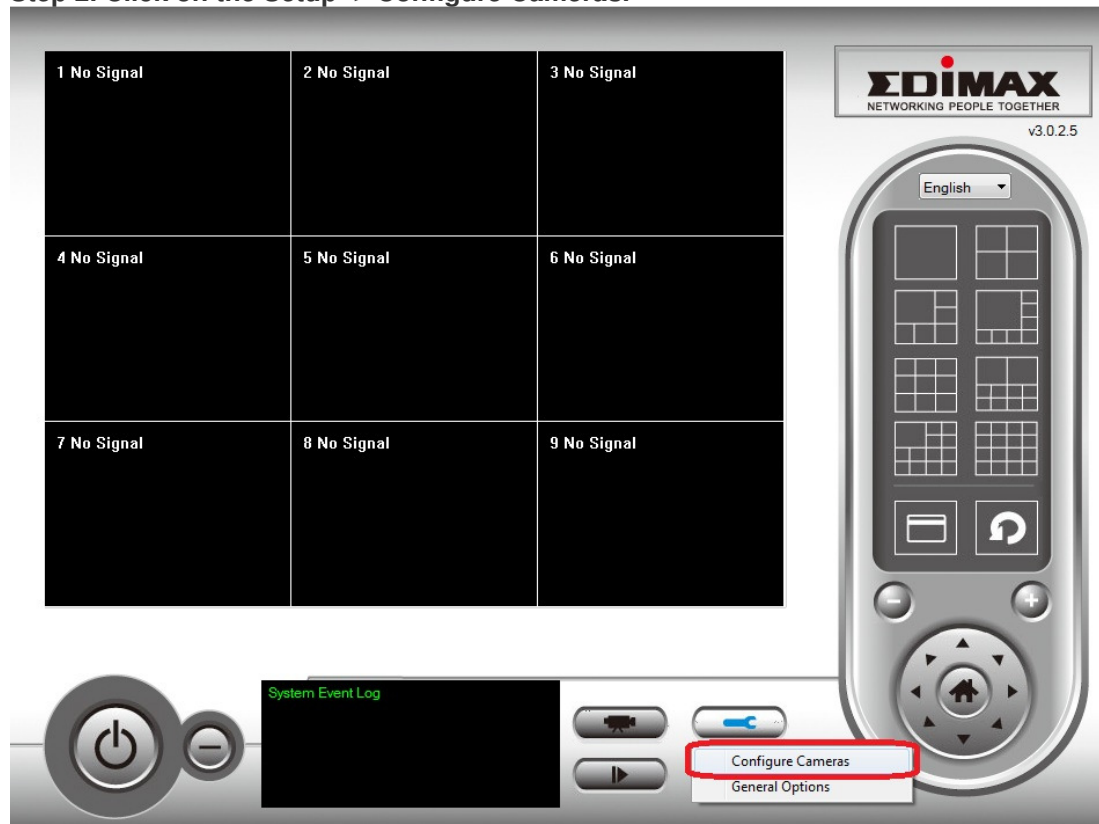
Step 2: Click on the Setup → Configure Cameras.

1 No Signal

2 No Signal

3 No Signal

4 No Signal

5 No Signal

6 No Signal

7 No Signal

8 No Signal

9 No Signal

EDIMAX
NETWORKING PEOPLE TOGETHER
v3.0.2.5

English

System Event Log

Configure Cameras
General Options